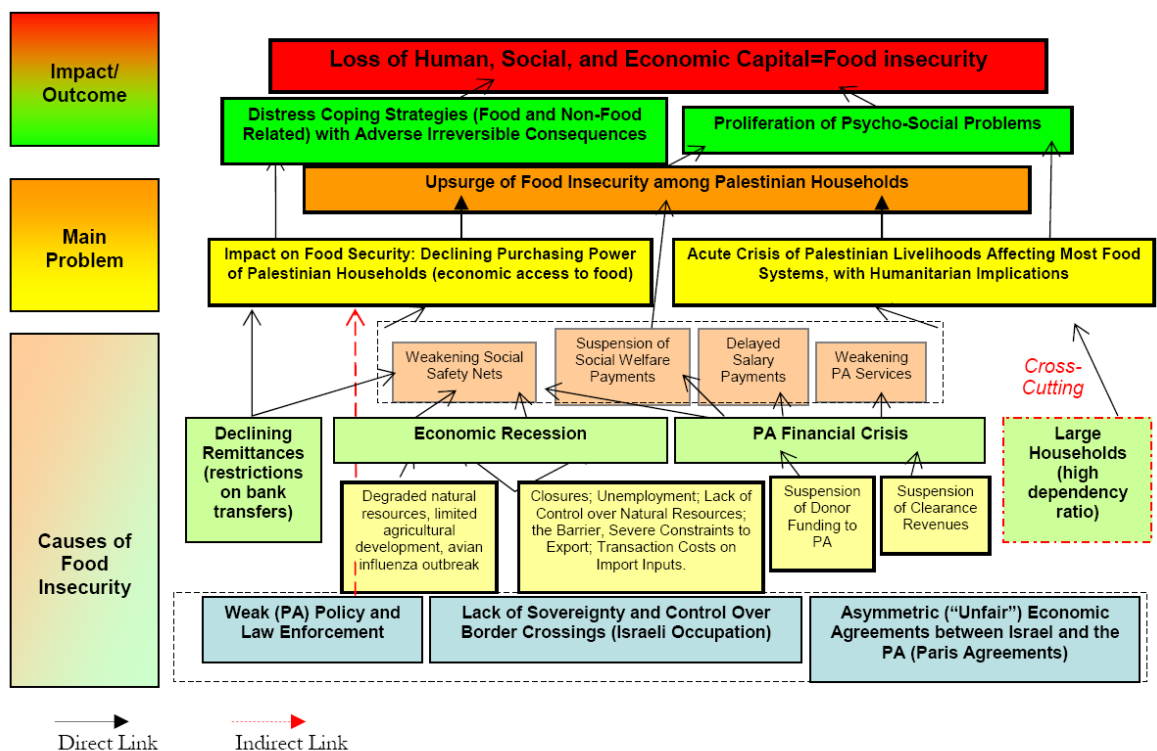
Impact/ Outcome

Loss of Human, Social, and Economic Capital=Food insecurity

Distress Coping Strategies (Food and Non-Food Related) with Adverse Irreversible Consequences

Proliferation of Psycho-Social Problems

Main Problem

Upsurge of Food Insecurity among Palestinian Households

Impact on Food Security: Declining Purchasing Power of Palestinian Households (economic access to food)

Acute Crisis of Palestinian Livelihoods Affecting Most Food Systems, with Humanitarian Implications

Causes of Food Insecurity

Weakening Social Safety Nets

Suspension of Social Welfare Payments

Delayed Salary Payments

Weakening PA Services

Cross-Cutting

Declining Remittances (restrictions on bank transfers)

Economic Recession

PA Financial Crisis

Large Households (high dependency ratio)

Degraded natural resources, limited agricultural development, avian influenza outbreak

Closures; Unemployment; Lack of Control over Natural Resources; the Barrier, Severe Constraints to Export; Transaction Costs on Import Inputs.

Suspension of Donor Funding to PA

Suspension of Clearance Revenues

Weak (PA) Policy and Law Enforcement

Lack of Sovereignty and Control Over Border Crossings (Israeli Occupation)

Asymmetric ("Unfair") Economic Agreements between Israel and the PA (Paris Agreements)

Direct Link

Indirect Link